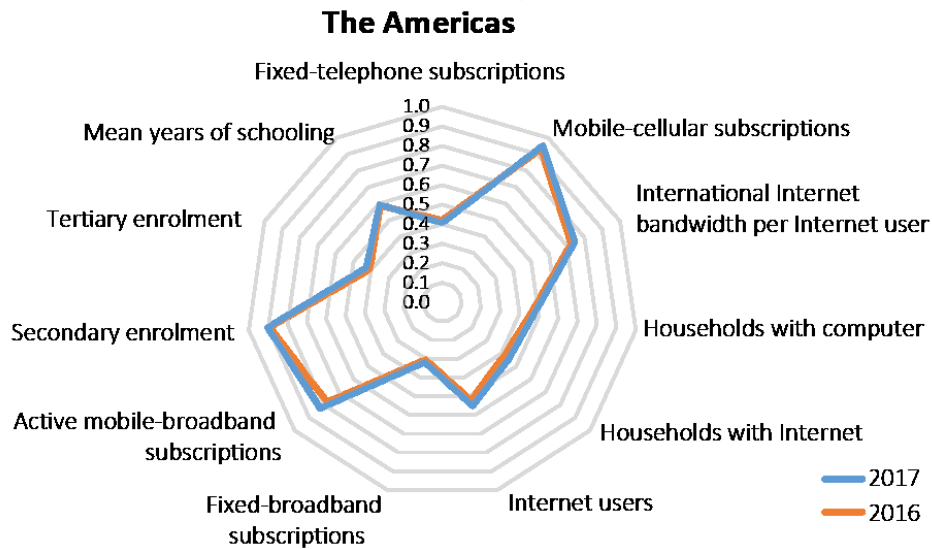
The Americas

Fixed-telephone subscriptions

Mobile-cellular subscriptions

International Internet bandwidth per Internet user

Households with computer

Households with Internet

Internet users

Fixed-broadband subscriptions

Active mobile-broadband subscriptions

Secondary enrolment

Tertiary enrolment

Mean years of schooling

1.0
0.9
0.8
0.7
0.6
0.5
0.4
0.3
0.2
0.1
0.0

2017
2016